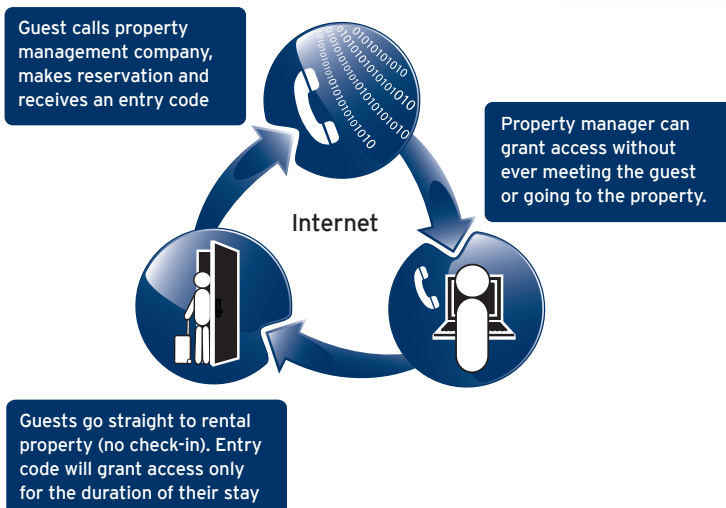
Guest calls property management company, makes reservation and receives an entry code

Property manager can grant access without ever meeting the guest or going to the property.

Internet

Guests go straight to rental property (no check-in). Entry code will grant access only for the duration of their stay